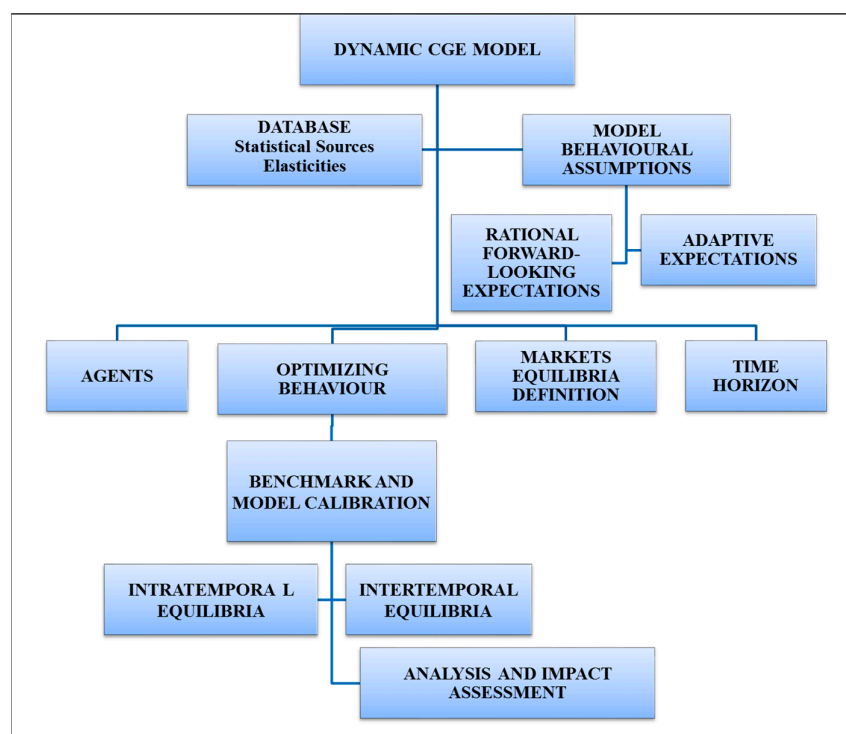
DYNAMIC CGE MODEL

DATABASE
Statistical Sources
Elasticities

MODEL
BEHAVIOURAL
ASSUMPTIONS

RATIONAL
FORWARD-LOOKING
EXPECTATIONS

ADAPTIVE
EXPECTATIONS

AGENTS

OPTIMIZING
BEHAVIOUR

MARKETS
EQUILIBRIA
DEFINITION

TIME
HORIZON

BENCHMARK AND
MODEL CALIBRATION

INTRATEMPORA L
EQUILIBRIA

INTERTEMPORAL
EQUILIBRIA

ANALYSIS AND IMPACT
ASSESSMENT